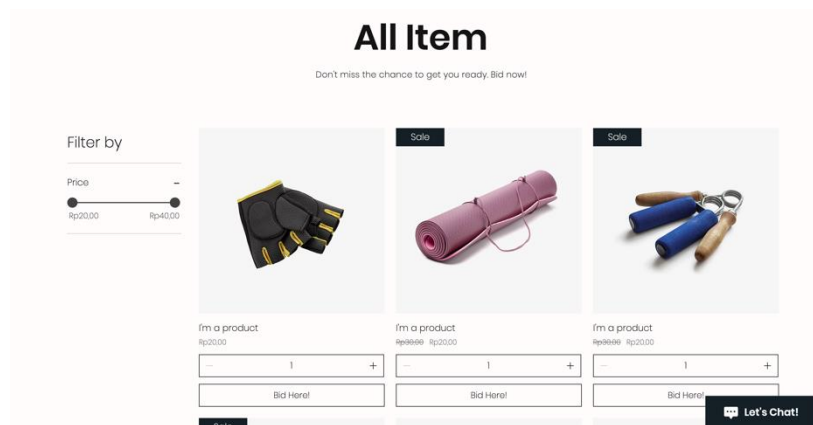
All Item

Don't miss the chance to get you ready. Bid now!

Filter by

Price –

Rp20,00 Rp40,00

I'm a product
Rp20,00
– 1 +
Bid Here!

Sale
I'm a product
~~Rp30,00~~ Rp20,00
– 1 +
Bid Here!

Sale
I'm a product
~~Rp30,00~~ Rp20,00
– 1 +
Bid Here!

Let's Chat!